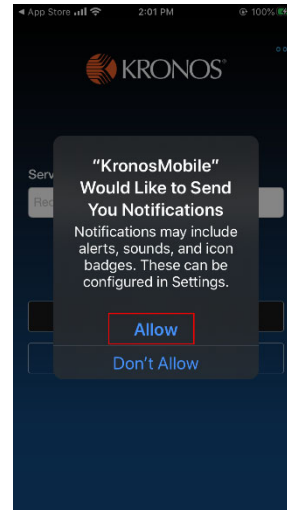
◀ App Store 2:01 PM 100%

KRONOS®

Serv

Rec

"KronosMobile" Would Like to Send You Notifications

Notifications may include alerts, sounds, and icon badges. These can be configured in Settings.

Allow

Don't Allow